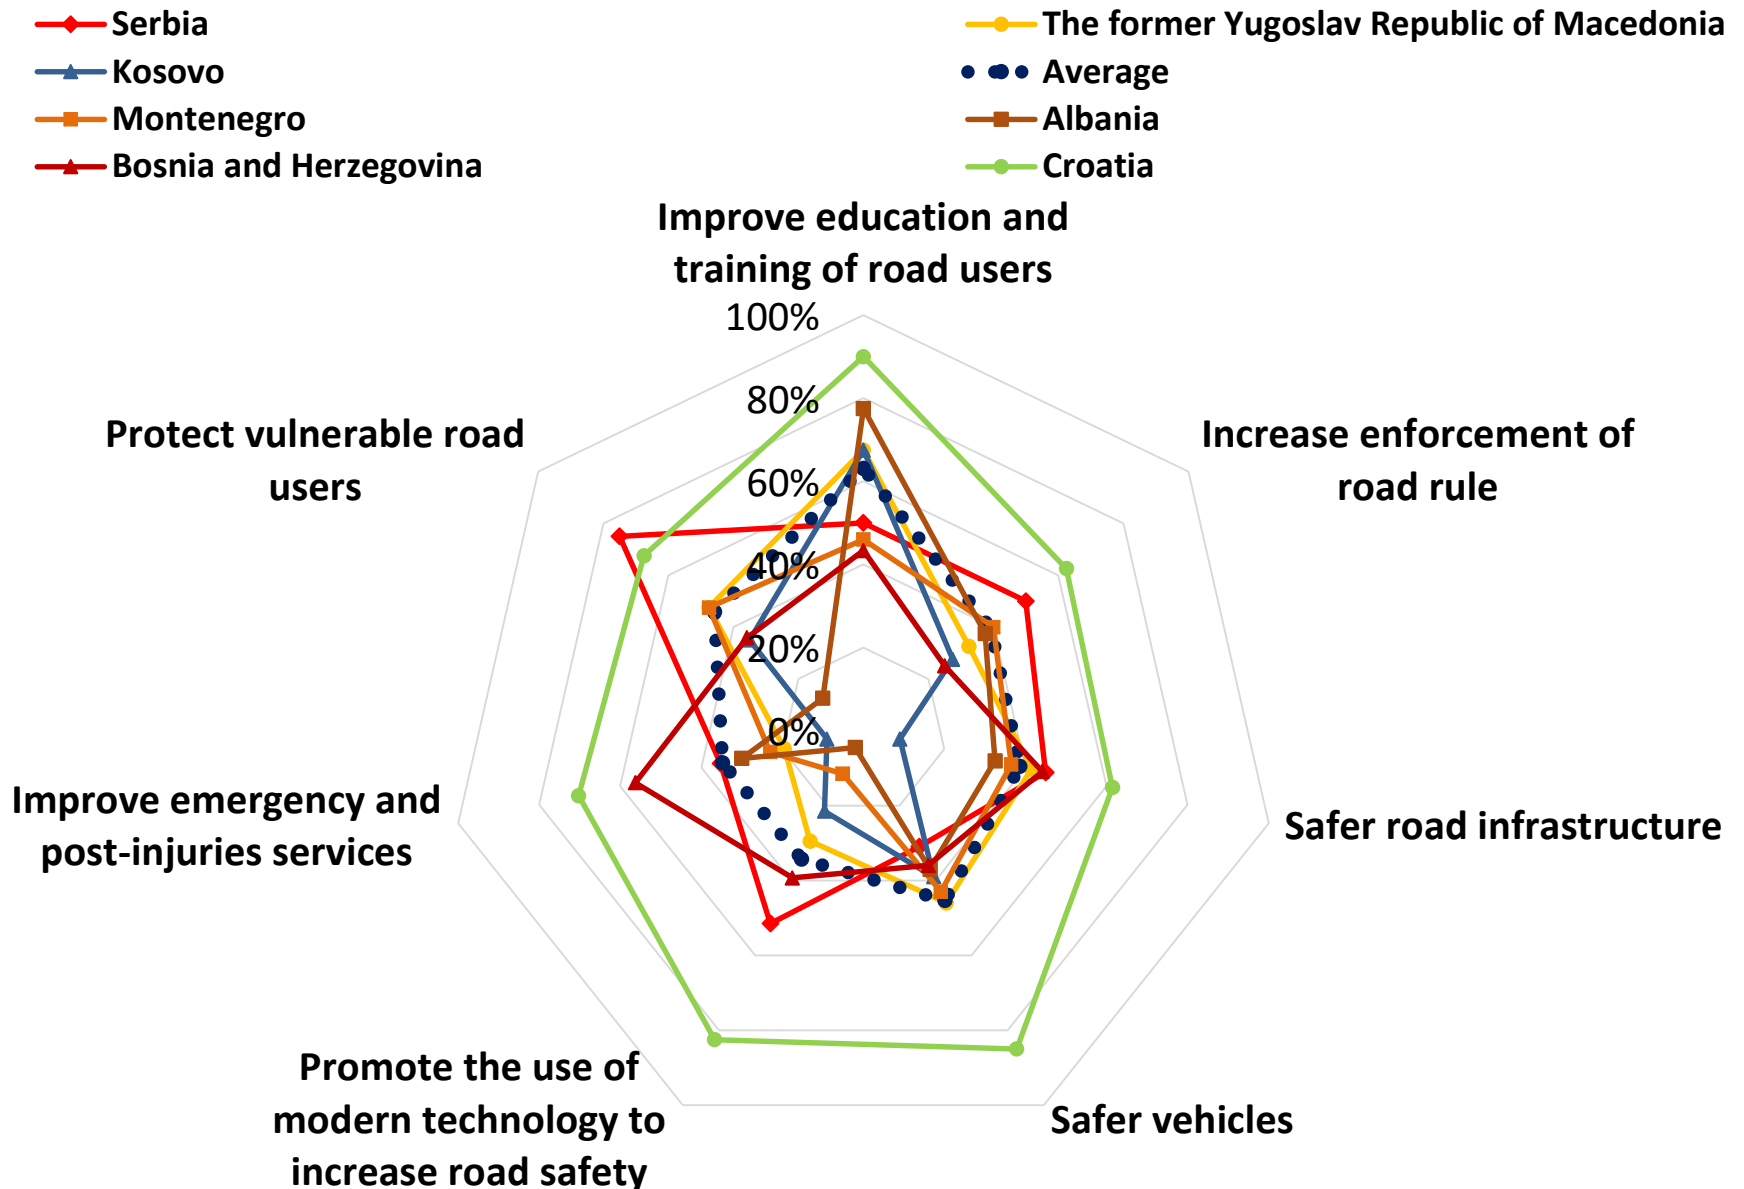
Serbia
Kosovo
Montenegro
Bosnia and Herzegovina
The former Yugoslav Republic of Macedonia
Average
Albania
Croatia

Improve education and training of road users
100%
80%
60%
40%
20%
0%
Increase enforcement of road rule
Safer road infrastructure
Safer vehicles
Promote the use of modern technology to increase road safety
Improve emergency and post-injuries services
Protect vulnerable road users